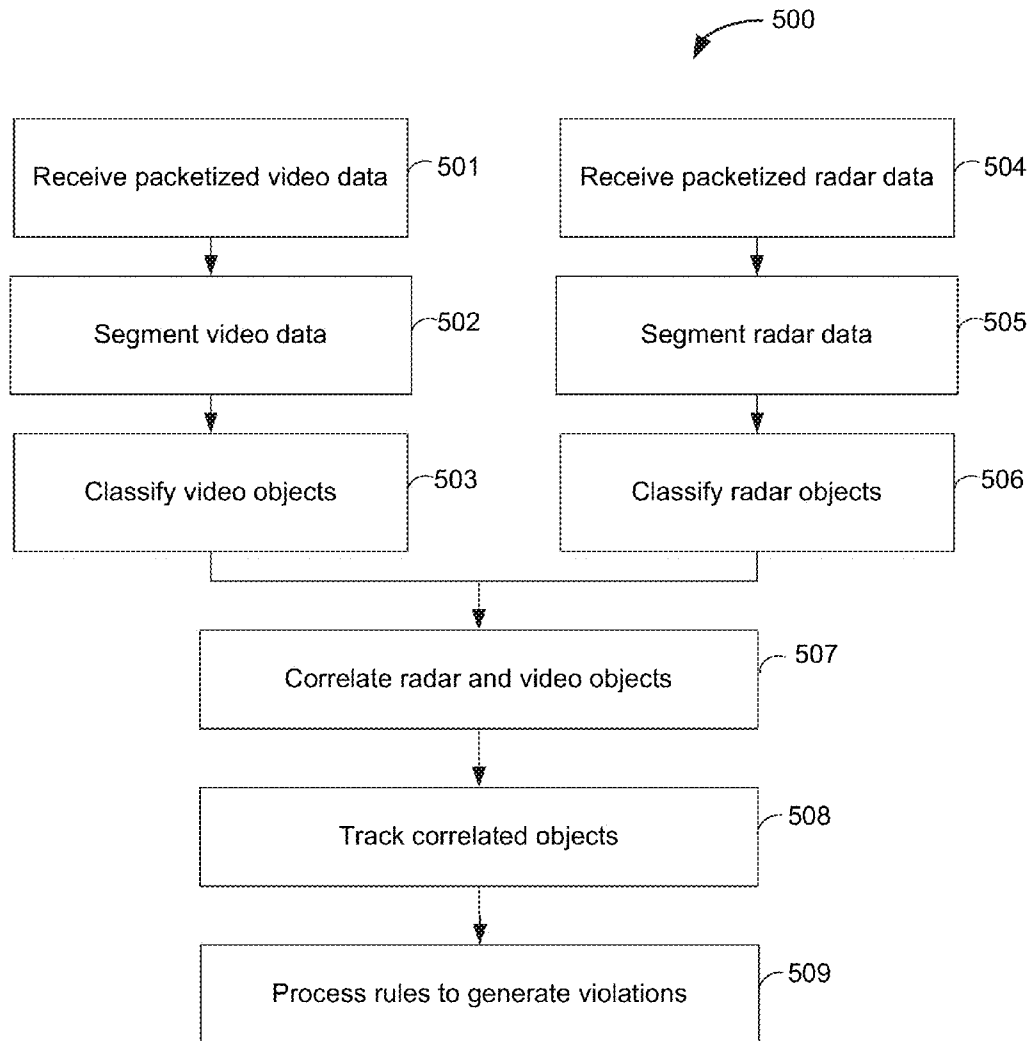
500

Receive packetized video data 501

Segment video data 502

Classify video objects 503

Receive packetized radar data 504

Segment radar data 505

Classify radar objects 506

Correlate radar and video objects 507

Track correlated objects 508

Process rules to generate violations 509